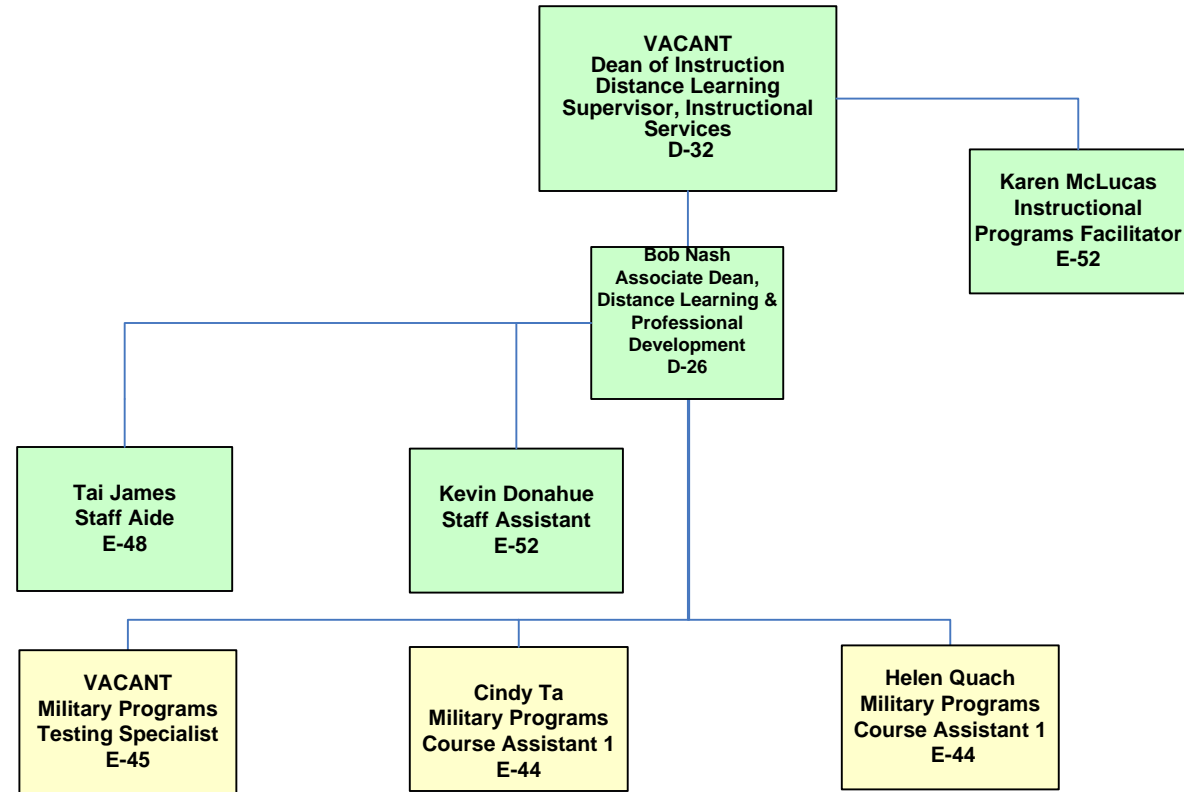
VACANT
Dean of Instruction
Distance Learning
Supervisor, Instructional Services
D-32

Karen McLucas
Instructional Programs Facilitator
E-52

Bob Nash
Associate Dean, Distance Learning & Professional Development
D-26

Tai James
Staff Aide
E-48

Kevin Donahue
Staff Assistant
E-52

VACANT
Military Programs
Testing Specialist
E-45

Cindy Ta
Military Programs
Course Assistant 1
E-44

Helen Quach
Military Programs
Course Assistant 1
E-44